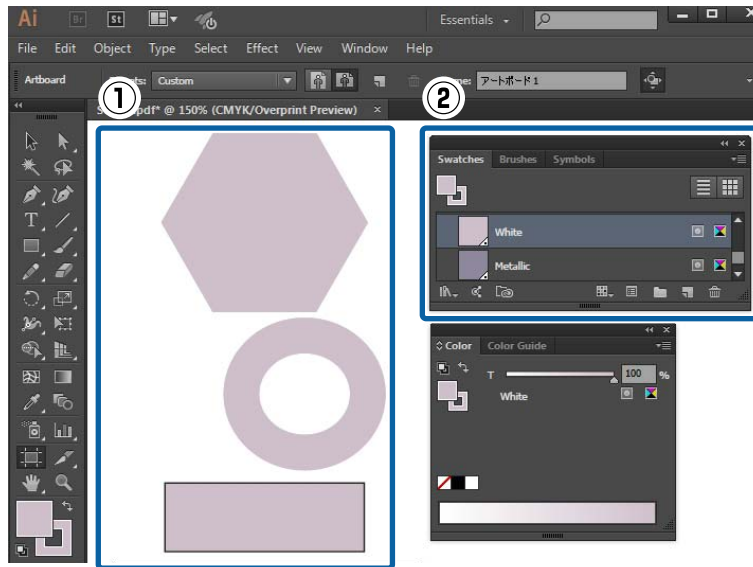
Ai Br St

Essentials

File Edit Object Type Select Effect View Window Help

Artboard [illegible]ts: Custom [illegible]me: アートボード 1

①

S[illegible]pdf* @ 150% (CMYK/Overprint Preview) ×

②

Swatches Brushes Symbols

White

Metallic

Color Color Guide

T 100 %

White